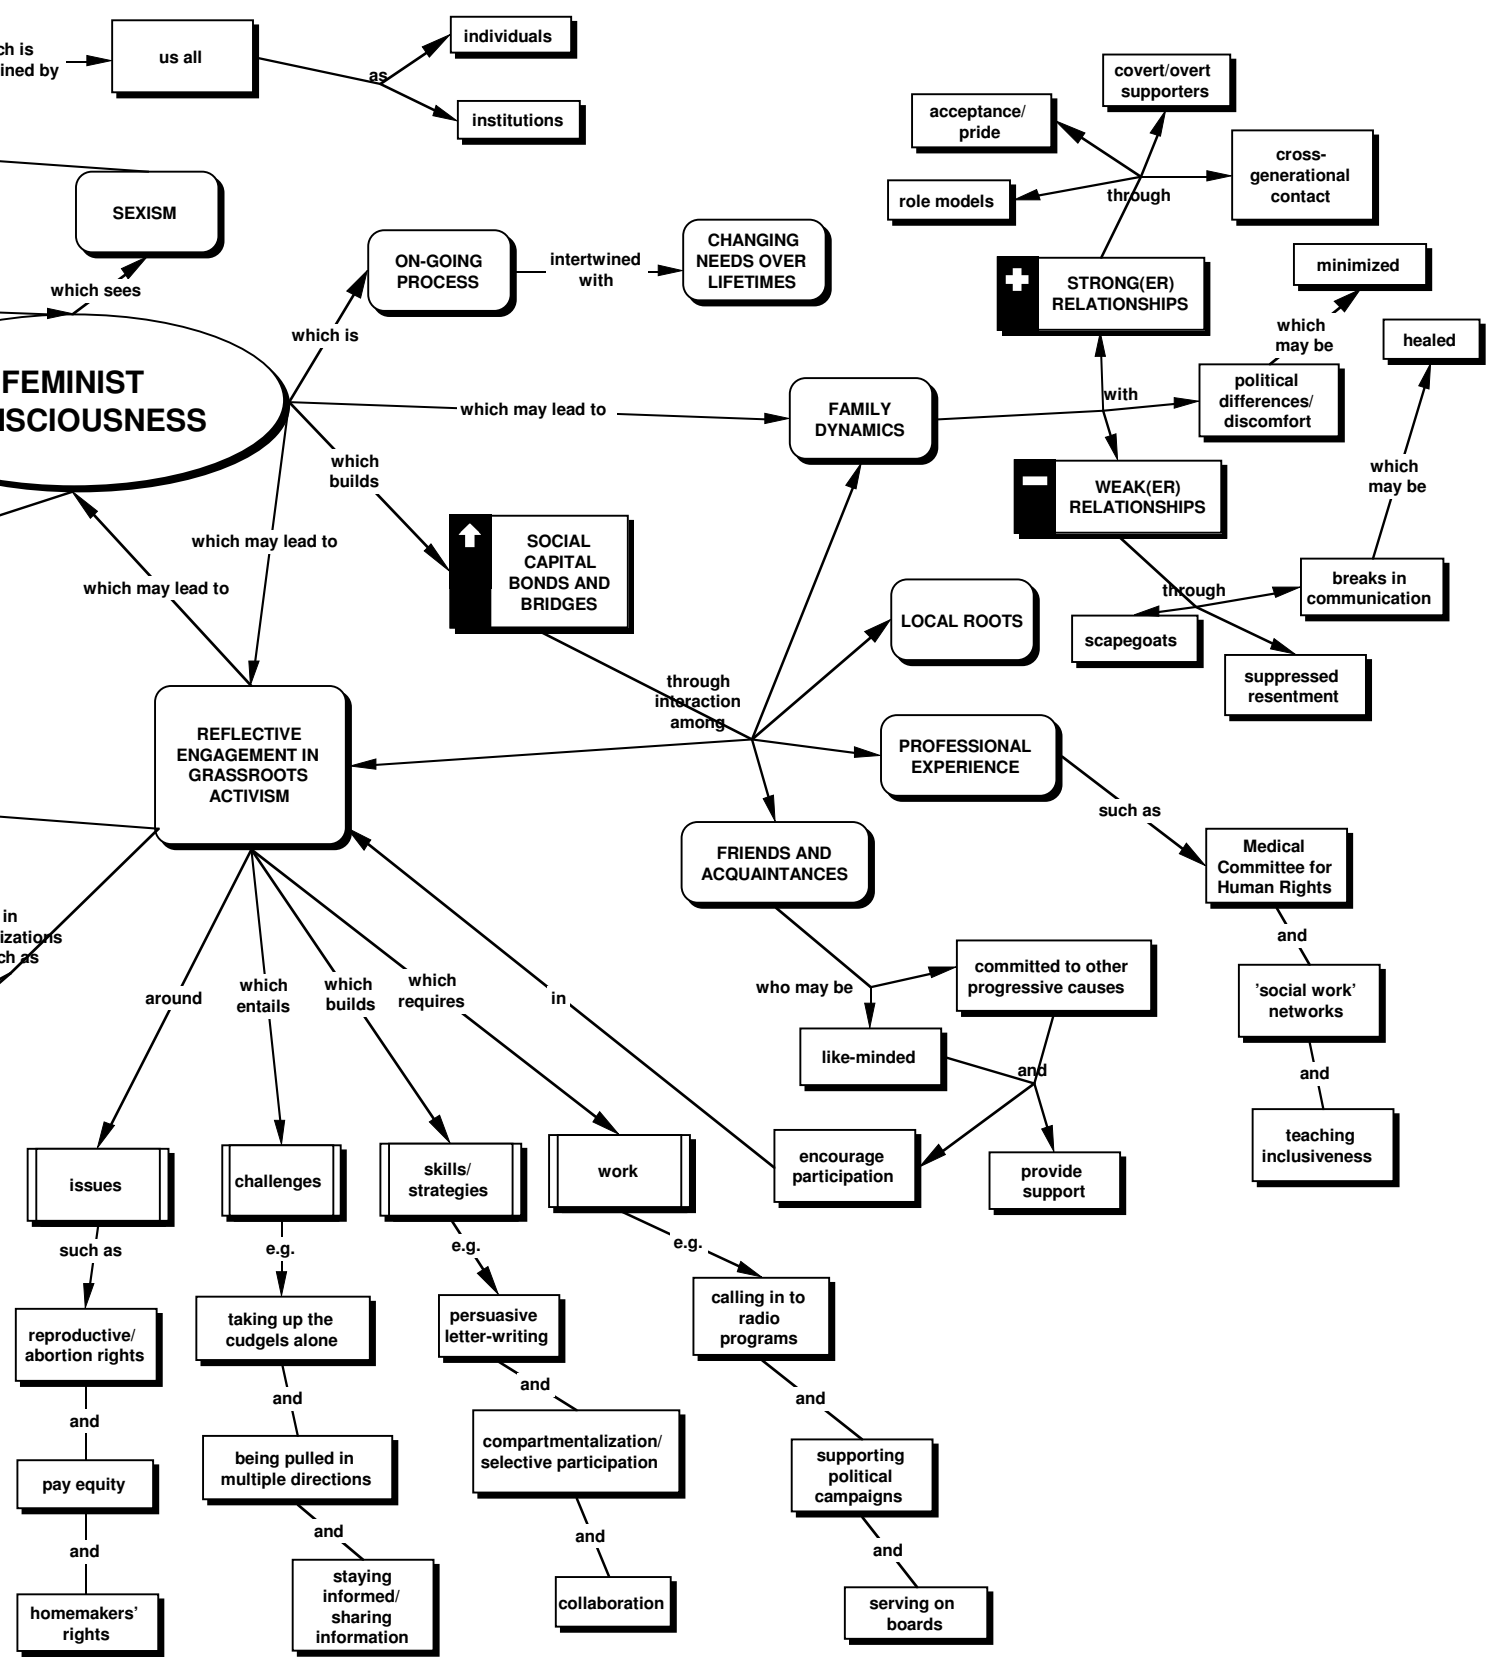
ch is
ined by

us all

as

individuals

institutions

SEXISM

which sees

FEMINIST
ISCIOUSNESS

which is

ON-GOING PROCESS

intertwined with

CHANGING NEEDS OVER LIFETIMES

which may lead to

FAMILY DYNAMICS

which builds

SOCIAL CAPITAL BONDS AND BRIDGES

which may lead to

which may lead to

REFLECTIVE ENGAGEMENT IN GRASSROOTS ACTIVISM

covert/overt supporters

acceptance/ pride

role models

through

cross-generational contact

STRONG(ER) RELATIONSHIPS

minimized

which may be

healed

with

political differences/ discomfort

WEAK(ER) RELATIONSHIPS

which may be

through

breaks in communication

scapegoats

suppressed resentment

LOCAL ROOTS

through interaction among

PROFESSIONAL EXPERIENCE

such as

Medical Committee for Human Rights

and

'social work' networks

and

teaching inclusiveness

FRIENDS AND ACQUAINTANCES

who may be

committed to other progressive causes

like-minded

and

encourage participation

provide support

in
izations
ch as

around

which entails

which builds

which requires

in

issues

such as

reproductive/ abortion rights

and

pay equity

and

homemakers' rights

challenges

e.g.

taking up the cudgels alone

and

being pulled in multiple directions

and

staying informed/ sharing information

skills/ strategies

e.g.

persuasive letter-writing

and

compartmentalization/ selective participation

and

collaboration

work

e.g.

calling in to radio programs

and

supporting political campaigns

and

serving on boards